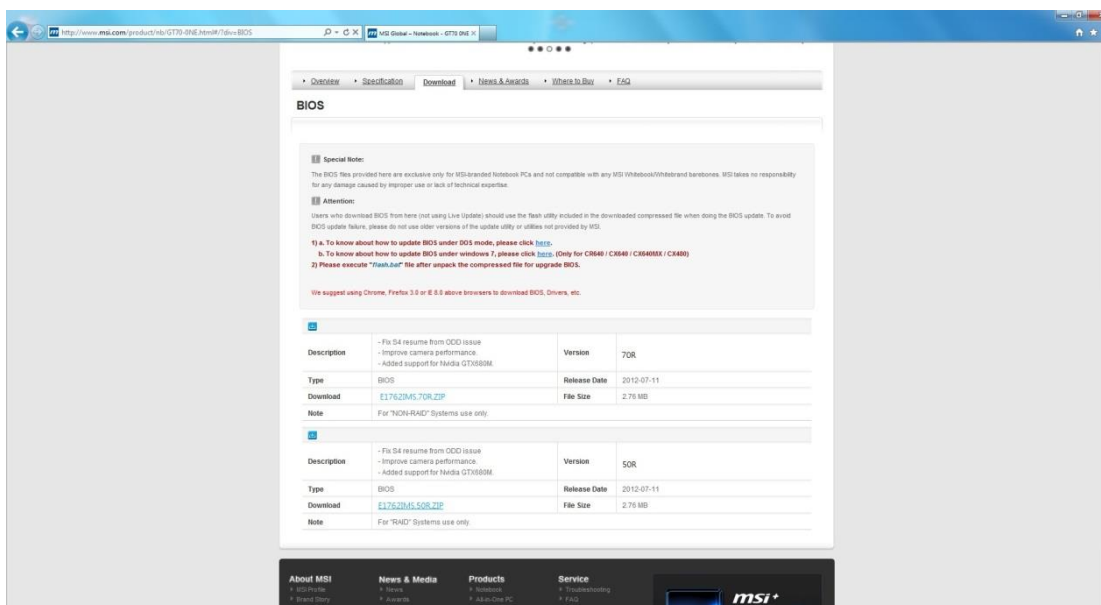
http://www.msi.com/product/nb/GT70-0NE.html#/?div=BIOS

MSI Global – Notebook - GT70 0NE

• Overview • Specification Download • News & Awards • Where to Buy • FAQ

BIOS

Special Note:

The BIOS files provided here are exclusive only for MSI-branded Notebook PCs and not compatible with any MSI Whitebook/Whitebrand barebones. MSI takes no responsibility for any damage caused by improper use or lack of technical expertise.

Attention:

Users who download BIOS from here (not using Live Update) should use the flash utility included in the downloaded compressed file when doing the BIOS update. To avoid BIOS update failure, please do not use older versions of the update utility or utilities not provided by MSI.

1) a. To know about how to update BIOS under DOS mode, please click here.
b. To know about how to update BIOS under windows 7, please click here. (Only for CR640 / CX640 / CX640MX / CX400)
2) Please execute "flash.bat" file after unpack the compressed file for upgrade BIOS.

We suggest using Chrome, Firefox 3.0 or IE 8.0 above browsers to download BIOS, Drivers, etc.

| Description | - Fix S4 resume from ODD issue<br>- Improve camera performance.<br>- Added support for Nvidia GTX680M. | Version | 70R |
|---|---|---|---|
| Type | BIOS | Release Date | 2012-07-11 |
| Download | E1762IMS.70R.ZIP | File Size | 2.76 MB |
| Note | For "NON-RAID" Systems use only. | | |

| Description | - Fix S4 resume from ODD issue<br>- Improve camera performance.<br>- Added support for Nvidia GTX680M. | Version | 50R |
|---|---|---|---|
| Type | BIOS | Release Date | 2012-07-11 |
| Download | E1762IMS.50R.ZIP | File Size | 2.76 MB |
| Note | For "RAID" Systems use only. | | |

About MSI
MSI Profile
Brand Story

News & Media
News
Awards

Products
Notebook
All-in-One PC

Service
Troubleshooting
FAQ

msi